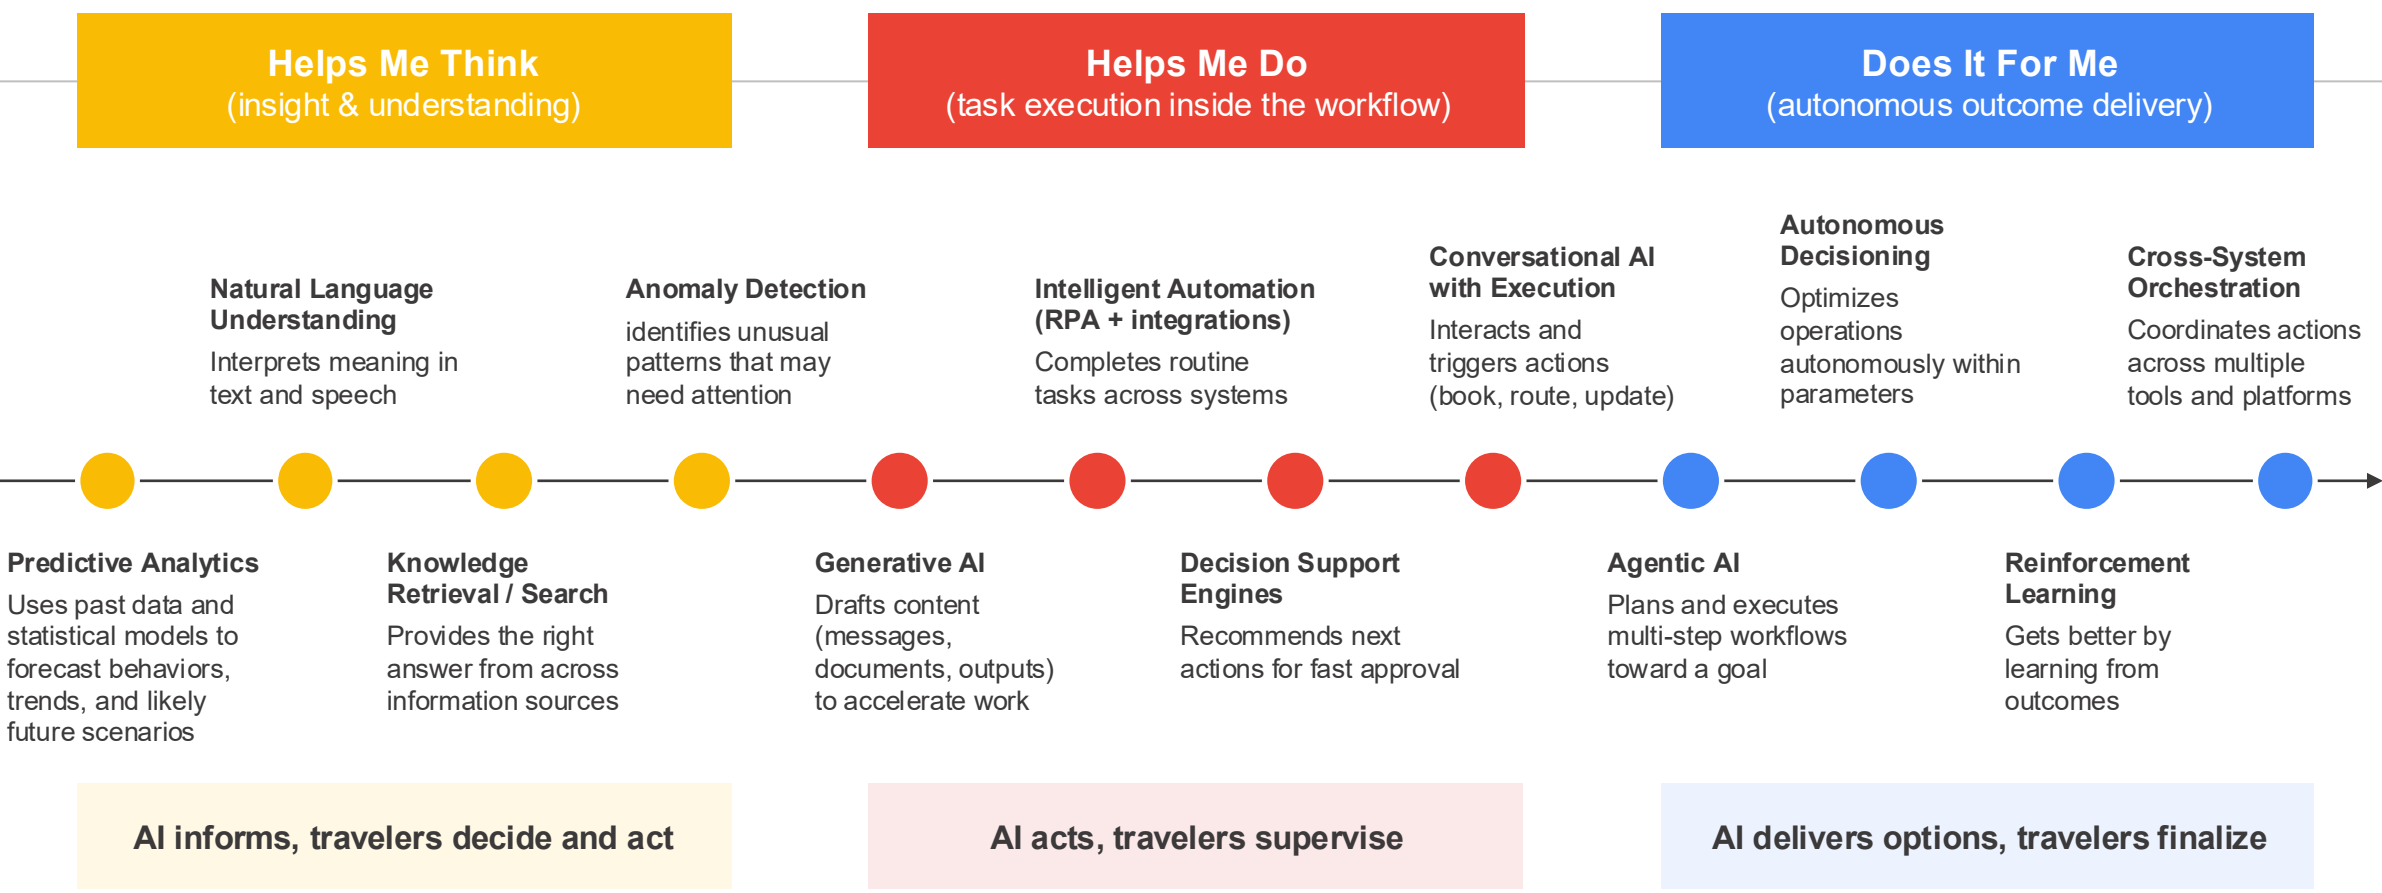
Helps Me Think
(insight & understanding)

Helps Me Do
(task execution inside the workflow)

Does It For Me
(autonomous outcome delivery)

Natural Language Understanding
Interprets meaning in text and speech

Anomaly Detection
identifies unusual patterns that may need attention

Intelligent Automation (RPA + integrations)
Completes routine tasks across systems

Conversational AI with Execution
Interacts and triggers actions (book, route, update)

Autonomous Decisioning
Optimizes operations autonomously within parameters

Cross-System Orchestration
Coordinates actions across multiple tools and platforms

Predictive Analytics
Uses past data and statistical models to forecast behaviors, trends, and likely future scenarios

Knowledge Retrieval / Search
Provides the right answer from across information sources

Generative AI
Drafts content (messages, documents, outputs) to accelerate work

Decision Support Engines
Recommends next actions for fast approval

Agentic AI
Plans and executes multi-step workflows toward a goal

Reinforcement Learning
Gets better by learning from outcomes

AI informs, travelers decide and act

AI acts, travelers supervise

AI delivers options, travelers finalize